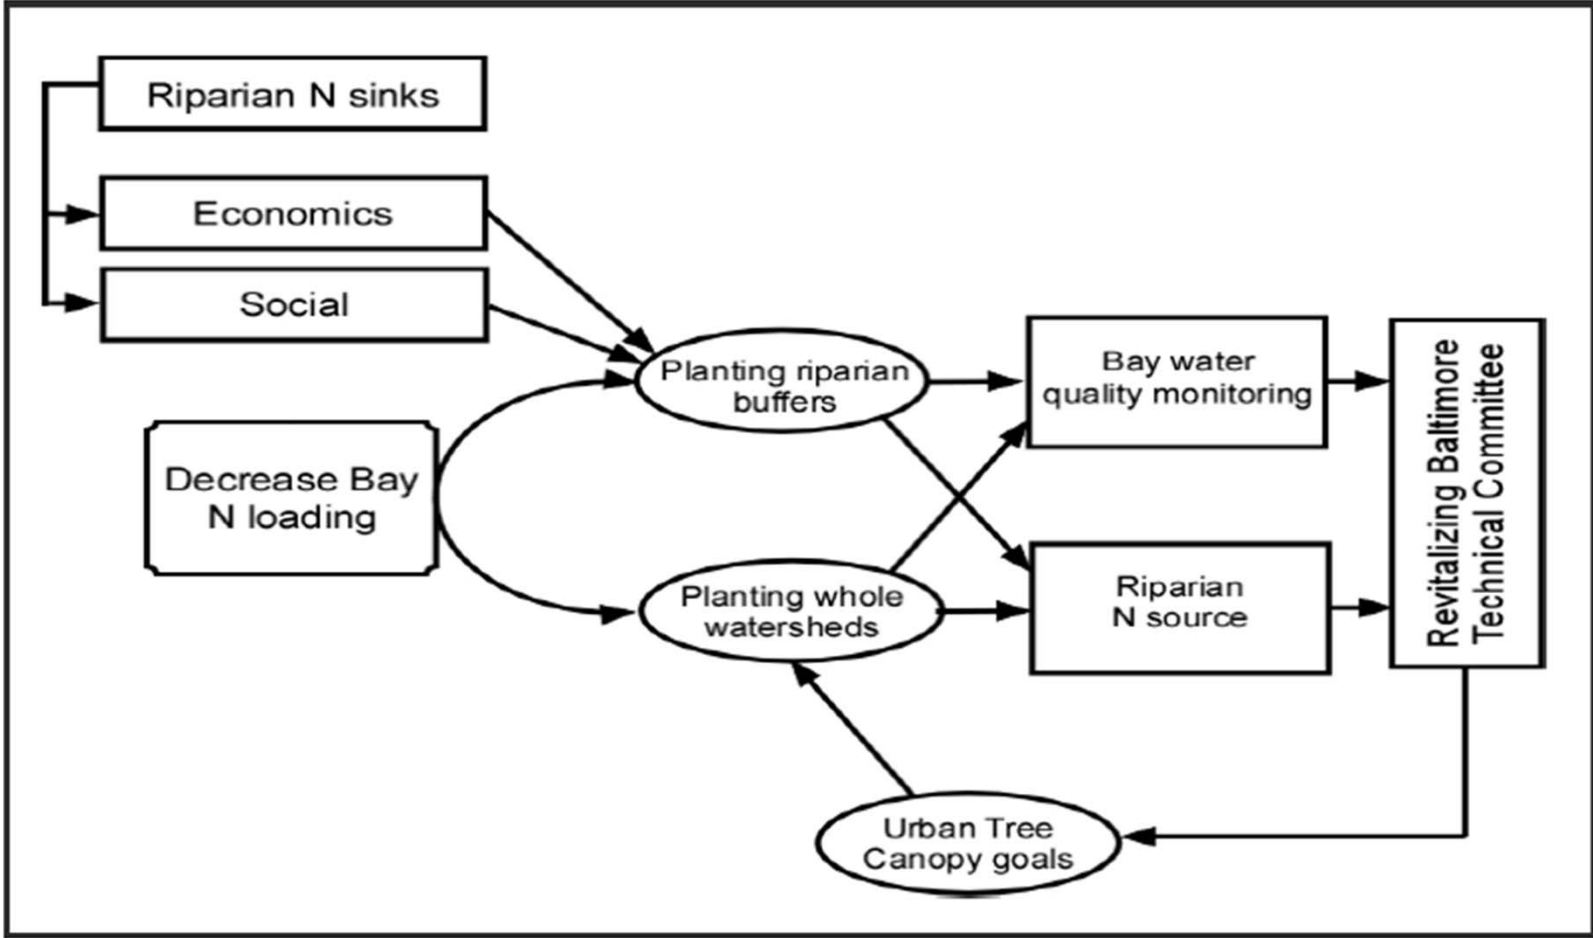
Riparian N sinks

Economics

Social

Decrease Bay N loading

Planting riparian buffers

Planting whole watersheds

Bay water quality monitoring

Riparian N source

Revitalizing Baltimore Technical Committee

Urban Tree Canopy goals